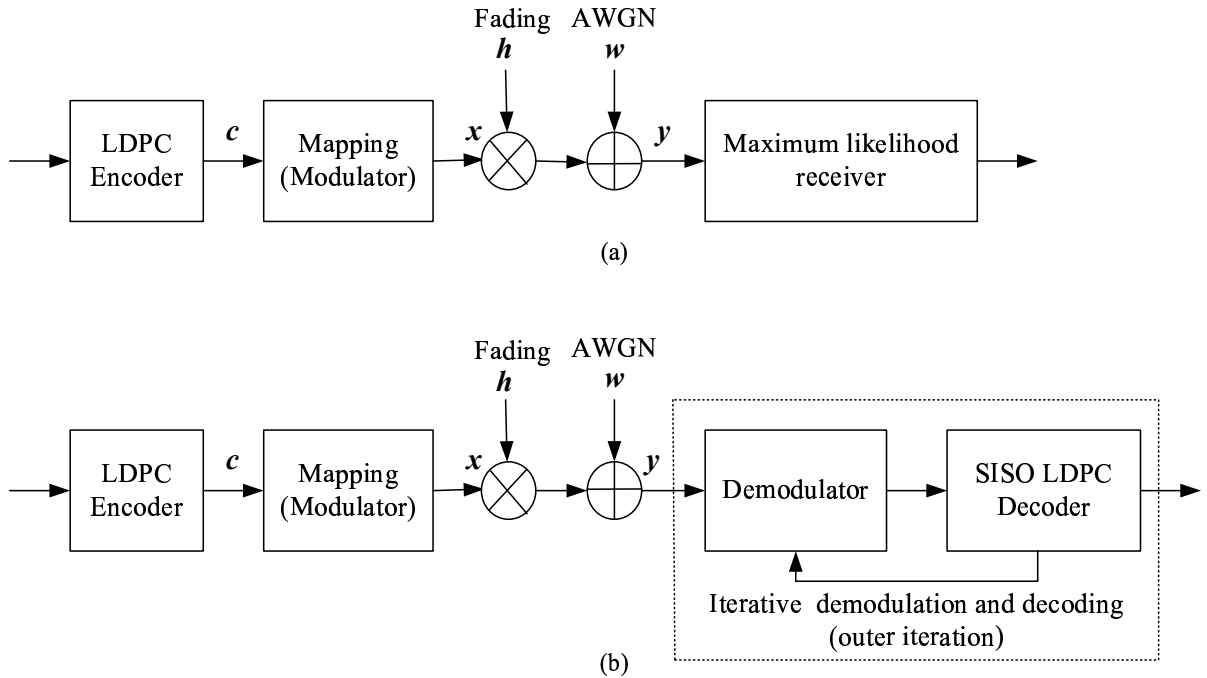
Fading
$\boldsymbol{h}$
AWGN
$\boldsymbol{w}$

LDPC Encoder
$\boldsymbol{c}$
Mapping (Modulator)
$\boldsymbol{x}$
$\boldsymbol{y}$
Maximum likelihood receiver

(a)

Fading
$\boldsymbol{h}$
AWGN
$\boldsymbol{w}$

LDPC Encoder
$\boldsymbol{c}$
Mapping (Modulator)
$\boldsymbol{x}$
$\boldsymbol{y}$
Demodulator
SISO LDPC Decoder

Iterative demodulation and decoding (outer iteration)

(b)